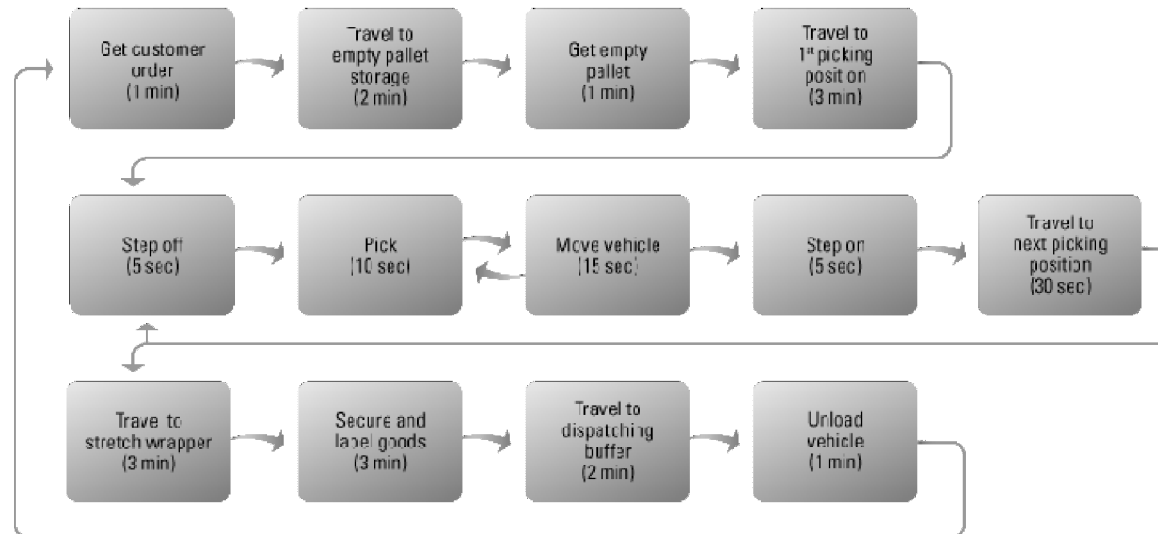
Get customer order (1 min)

Travel to empty pallet storage (2 min)

Get empty pallet (1 min)

Travel to 1$^{st}$ picking position (3 min)

Step off (5 sec)

Pick (10 sec)

Move vehicle (15 sec)

Step on (5 sec)

Travel to next picking position (30 sec)

Travel to stretch wrapper (3 min)

Secure and label goods (3 min)

Travel to dispatching buffer (2 min)

Unload vehicle (1 min)